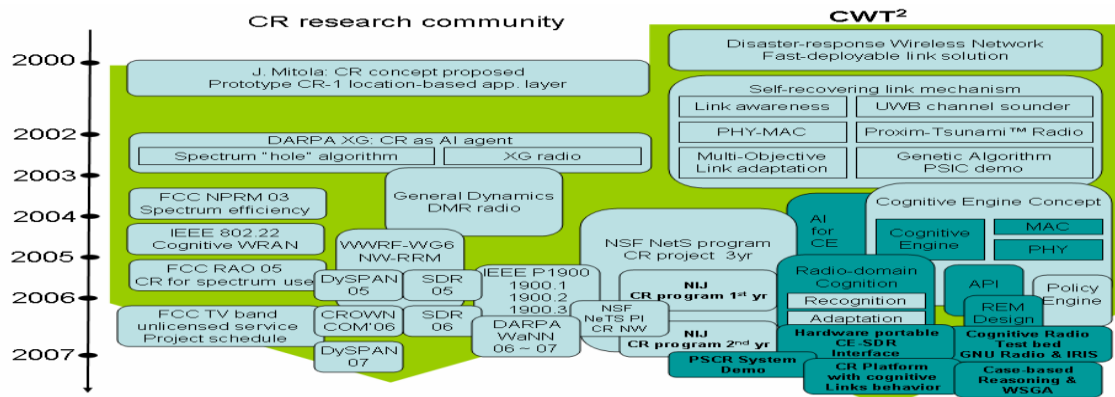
CR research community

CWT$^2$

2000

2002

2003

2004

2005

2006

2007

J. Mitola: CR concept proposed
Prototype CR-1 location-based app. layer

DARPA XG: CR as AI agent

Spectrum "hole" algorithm

XG radio

FCC NPRM 03
Spectrum efficiency

General Dynamics
DMR radio

IEEE 802.22
Cognitive WRAN

WWRF-WG6
NW-RRM

FCC RAO 05
CR for spectrum use

DySPAN 05

SDR 05

IEEE P1900
1900.1
1900.2
1900.3

FCC TV band
unlicensed service
Project schedule

CROWN COM'06

SDR 06

NSF NeTS PI CR NW

DARPA WaNN 06 ~ 07

DySPAN 07

Disaster-response Wireless Network
Fast-deployable link solution

Self-recovering link mechanism

Link awareness

UWB channel sounder

PHY-MAC

Proxim-Tsunami™ Radio

Multi-Objective
Link adaptation

Genetic Algorithm
PSIC demo

AI for CE

Cognitive Engine Concept

Cognitive Engine

MAC

PHY

NSF NetS program
CR project 3yr

NIJ
CR program 1$^{st}$ yr

NIJ
CR program 2$^{nd}$ yr

Radio-domain Cognition

Recognition

Adaptation

API

Policy Engine

REM Design

Hardware portable
CE-SDR
Interface

Cognitive Radio
Test bed
GNU Radio & IRIS

PSCR System Demo

CR Platform
with cognitive
Links behavior

Case-based
Reasoning &
WSGA